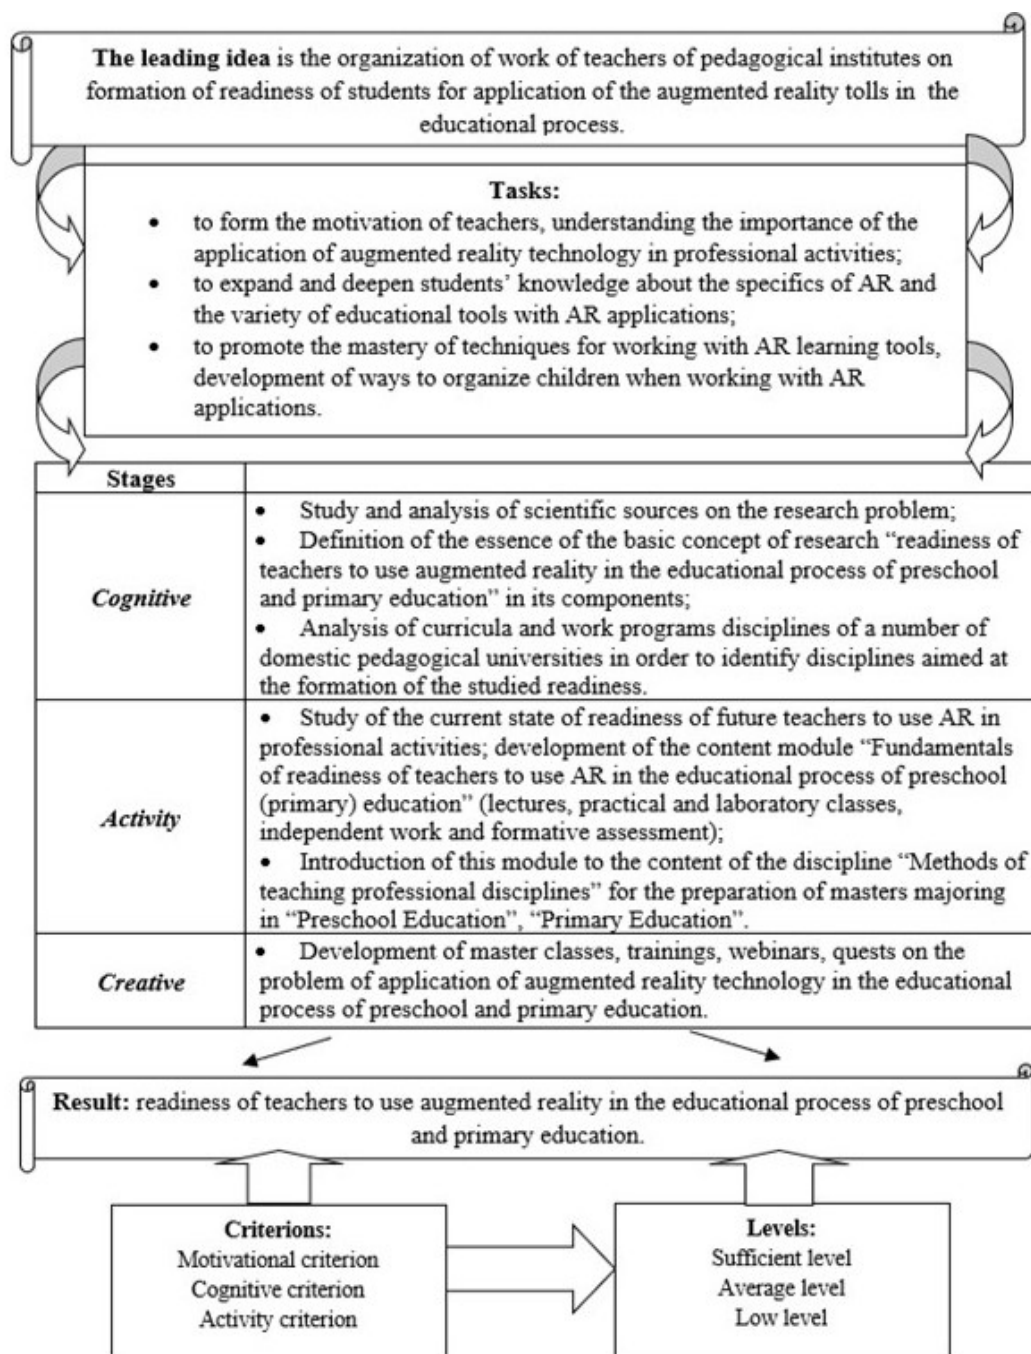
**The leading idea** is the organization of work of teachers of pedagogical institutes on formation of readiness of students for application of the augmented reality tolls in the educational process.

**Tasks:**

- to form the motivation of teachers, understanding the importance of the application of augmented reality technology in professional activities;
- to expand and deepen students' knowledge about the specifics of AR and the variety of educational tools with AR applications;
- to promote the mastery of techniques for working with AR learning tools, development of ways to organize children when working with AR applications.

| Stages | |
|---|---|
| *Cognitive* | • Study and analysis of scientific sources on the research problem; • Definition of the essence of the basic concept of research "readiness of teachers to use augmented reality in the educational process of preschool and primary education" in its components; • Analysis of curricula and work programs disciplines of a number of domestic pedagogical universities in order to identify disciplines aimed at the formation of the studied readiness. |
| *Activity* | • Study of the current state of readiness of future teachers to use AR in professional activities; development of the content module "Fundamentals of readiness of teachers to use AR in the educational process of preschool (primary) education" (lectures, practical and laboratory classes, independent work and formative assessment); • Introduction of this module to the content of the discipline "Methods of teaching professional disciplines" for the preparation of masters majoring in "Preschool Education", "Primary Education". |
| *Creative* | • Development of master classes, trainings, webinars, quests on the problem of application of augmented reality technology in the educational process of preschool and primary education. |

**Result:** readiness of teachers to use augmented reality in the educational process of preschool and primary education.

**Criterions:**
Motivational criterion
Cognitive criterion
Activity criterion

**Levels:**
Sufficient level
Average level
Low level